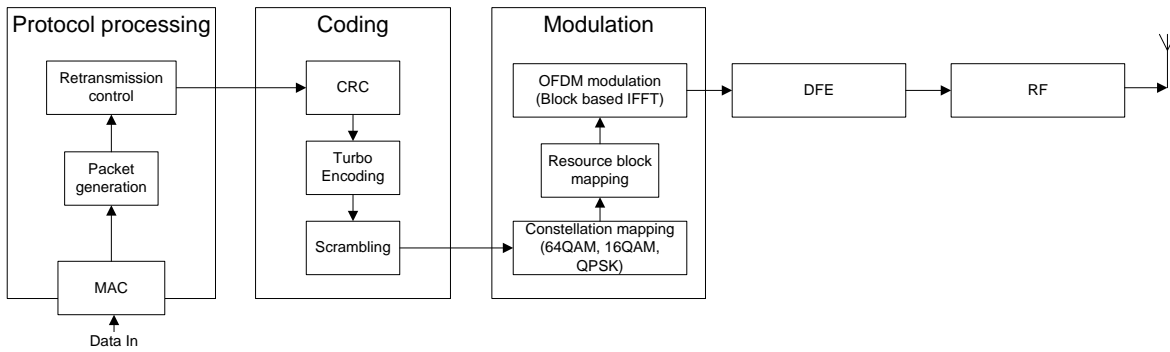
Protocol processing

Retransmission control

Packet generation

MAC

Data In

Coding

CRC

Turbo Encoding

Scrambling

Modulation

OFDM modulation (Block based IFFT)

Resource block mapping

Constellation mapping (64QAM, 16QAM, QPSK)

DFE

RF